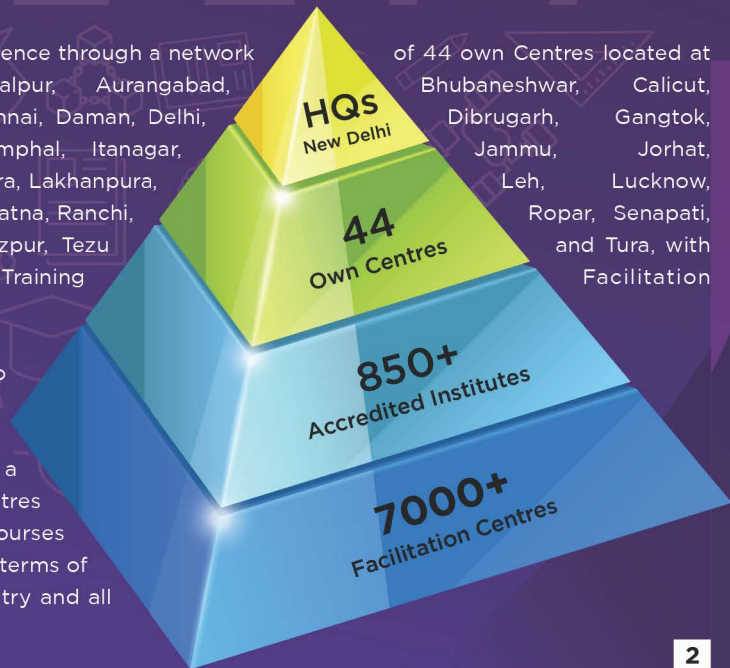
ence through a network of 44 own Centres located at
alpur, Aurangabad, Bhubaneshwar, Calicut,
nnai, Daman, Delhi, Dibrugarh, Gangtok,
mphal, Itanagar, Jammu, Jorhat,
ra, Lakhanpura, Leh, Lucknow,
atna, Ranchi, Ropar, Senapati,
zpur, Tezu and Tura, with
Training Facilitation

HQs
New Delhi

44
Own Centres

850+
Accredited Institutes

7000+
Facilitation Centres

o

a
tres
ourses
terms of
try and all

2